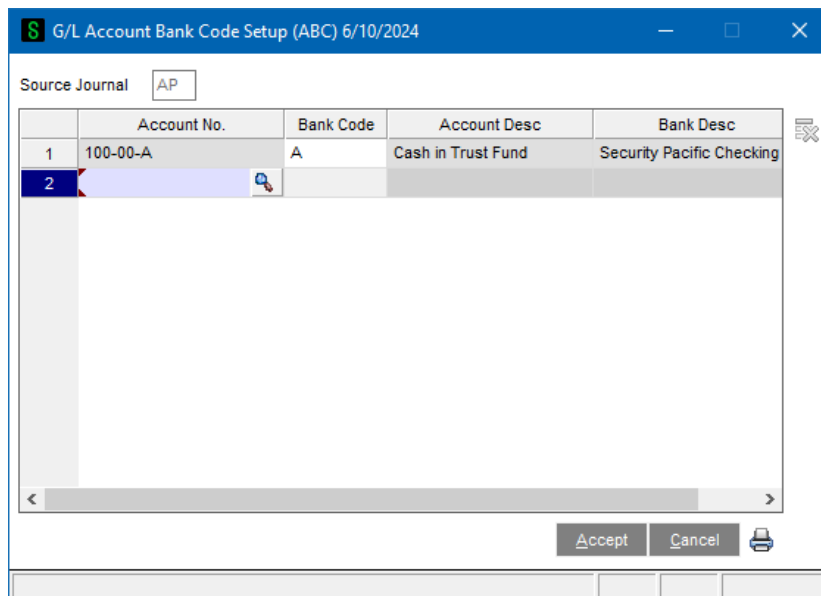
G/L Account Bank Code Setup (ABC) 6/10/2024

Source Journal AP

| | Account No. | Bank Code | Account Desc | Bank Desc |
|---|---|---|---|---|
| 1 | 100-00-A | A | Cash in Trust Fund | Security Pacific Checking |
| 2 | | | | |

Accept Cancel